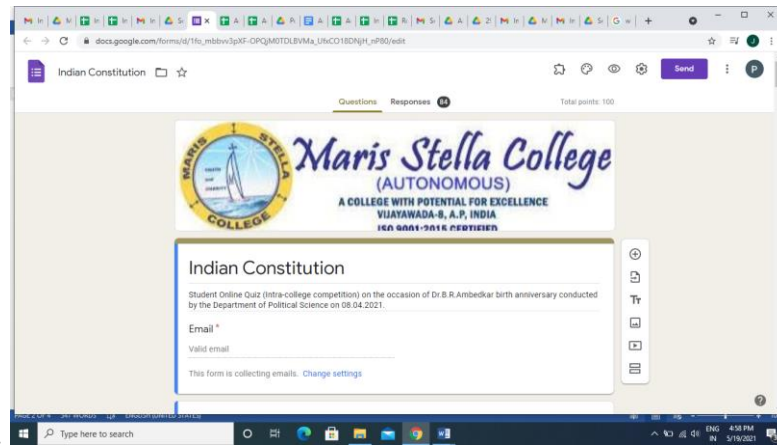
docs.google.com/forms/d/1fo_mbbvv3pXF-OPQJM0TDL8VMa_UfxCO18DNjH_nP80/edit

Indian Constitution

Send

P

Questions Responses 84

Total points: 100

MARIS STELLA COLLEGE

Maris Stella College
(AUTONOMOUS)
A COLLEGE WITH POTENTIAL FOR EXCELLENCE
VIJAYAWADA-8, A.P, INDIA
ISO 9001:2015 CERTIFIED

Indian Constitution

Student Online Quiz (Intra-college competition) on the occasion of Dr.B.R.Ambedkar birth anniversary conducted by the Department of Political Science on 08.04.2021.

Email *

Valid email

This form is collecting emails. Change settings

Type here to search

ENG IN 4:58 PM 5/19/2021